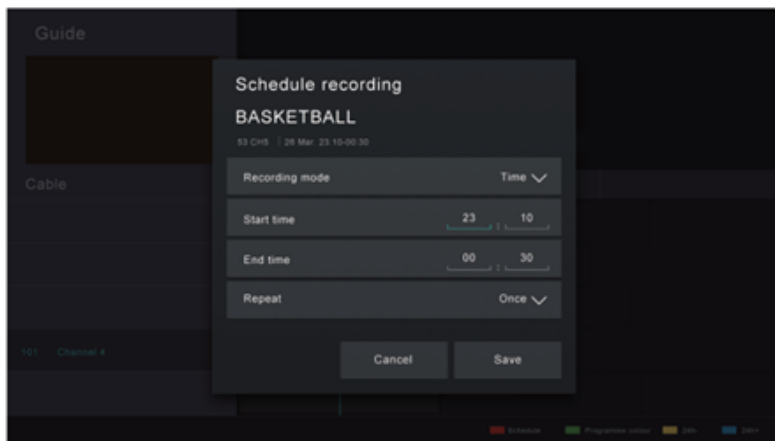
Guide

Cable

101 Channel 4

Schedule recording

BASKETBALL

53 CH5 | 26 Mar. 23:10-00:30

Recording mode Time

Start time 23 : 10

End time 00 : 30

Repeat Once

Cancel Save

Schedule Programme colour 24h- 24h+